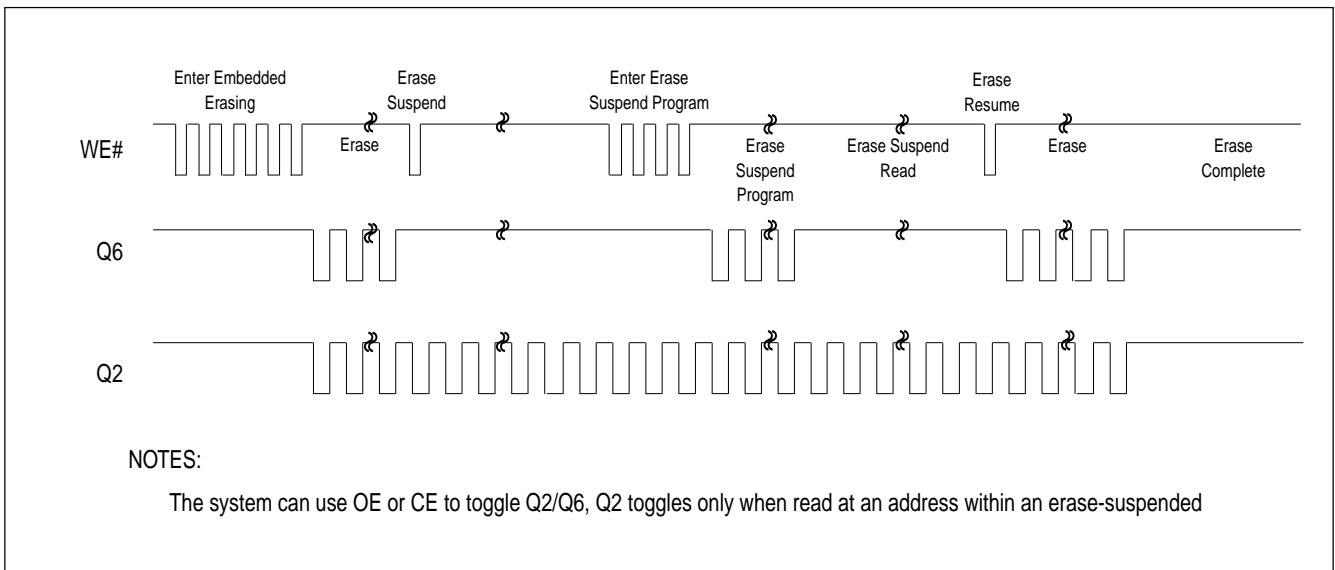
Enter Embedded Erasing

Erase Suspend

Enter Erase Suspend Program

Erase Resume

WE#

Erase

Erase Suspend Program

Erase Suspend Read

Erase

Erase Complete

Q6

Q2

NOTES:

The system can use OE or CE to toggle Q2/Q6, Q2 toggles only when read at an address within an erase-suspended